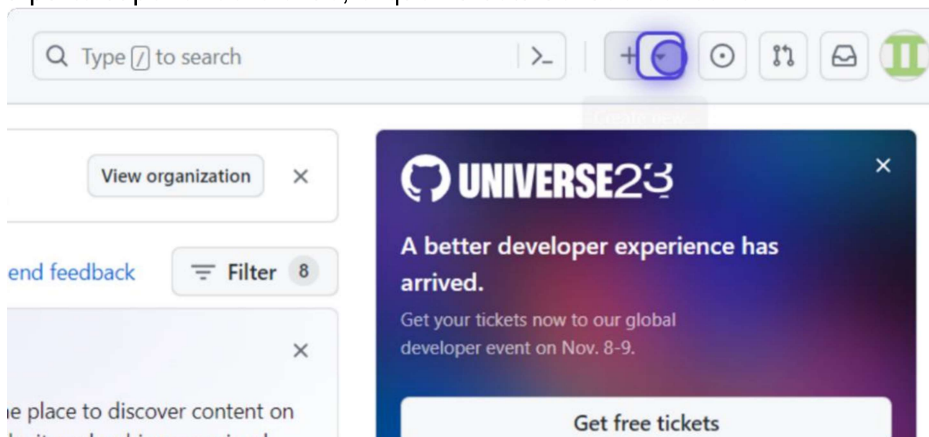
Type / to search

View organization

end feedback

Filter 8

e place to discover content on

UNIVERSE23

A better developer experience has arrived.

Get your tickets now to our global developer event on Nov. 8-9.

Get free tickets